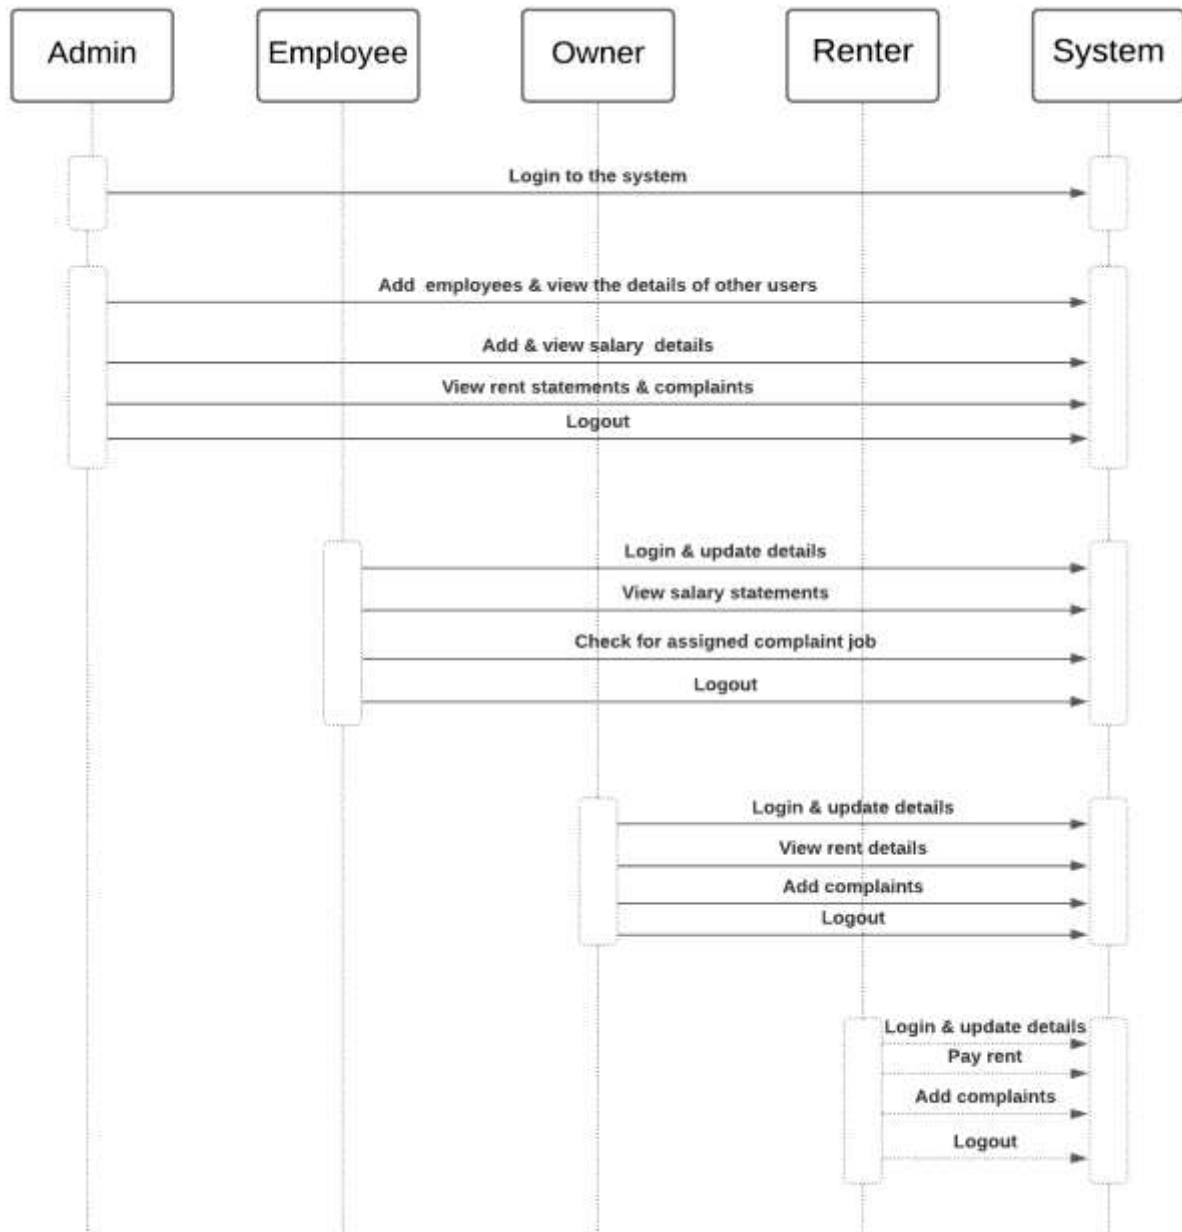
Admin

Employee

Owner

Renter

System

Login to the system

Add employees & view the details of other users

Add & view salary details

View rent statements & complaints

Logout

Login & update details

View salary statements

Check for assigned complaint job

Logout

Login & update details

View rent details

Add complaints

Logout

Login & update details

Pay rent

Add complaints

Logout